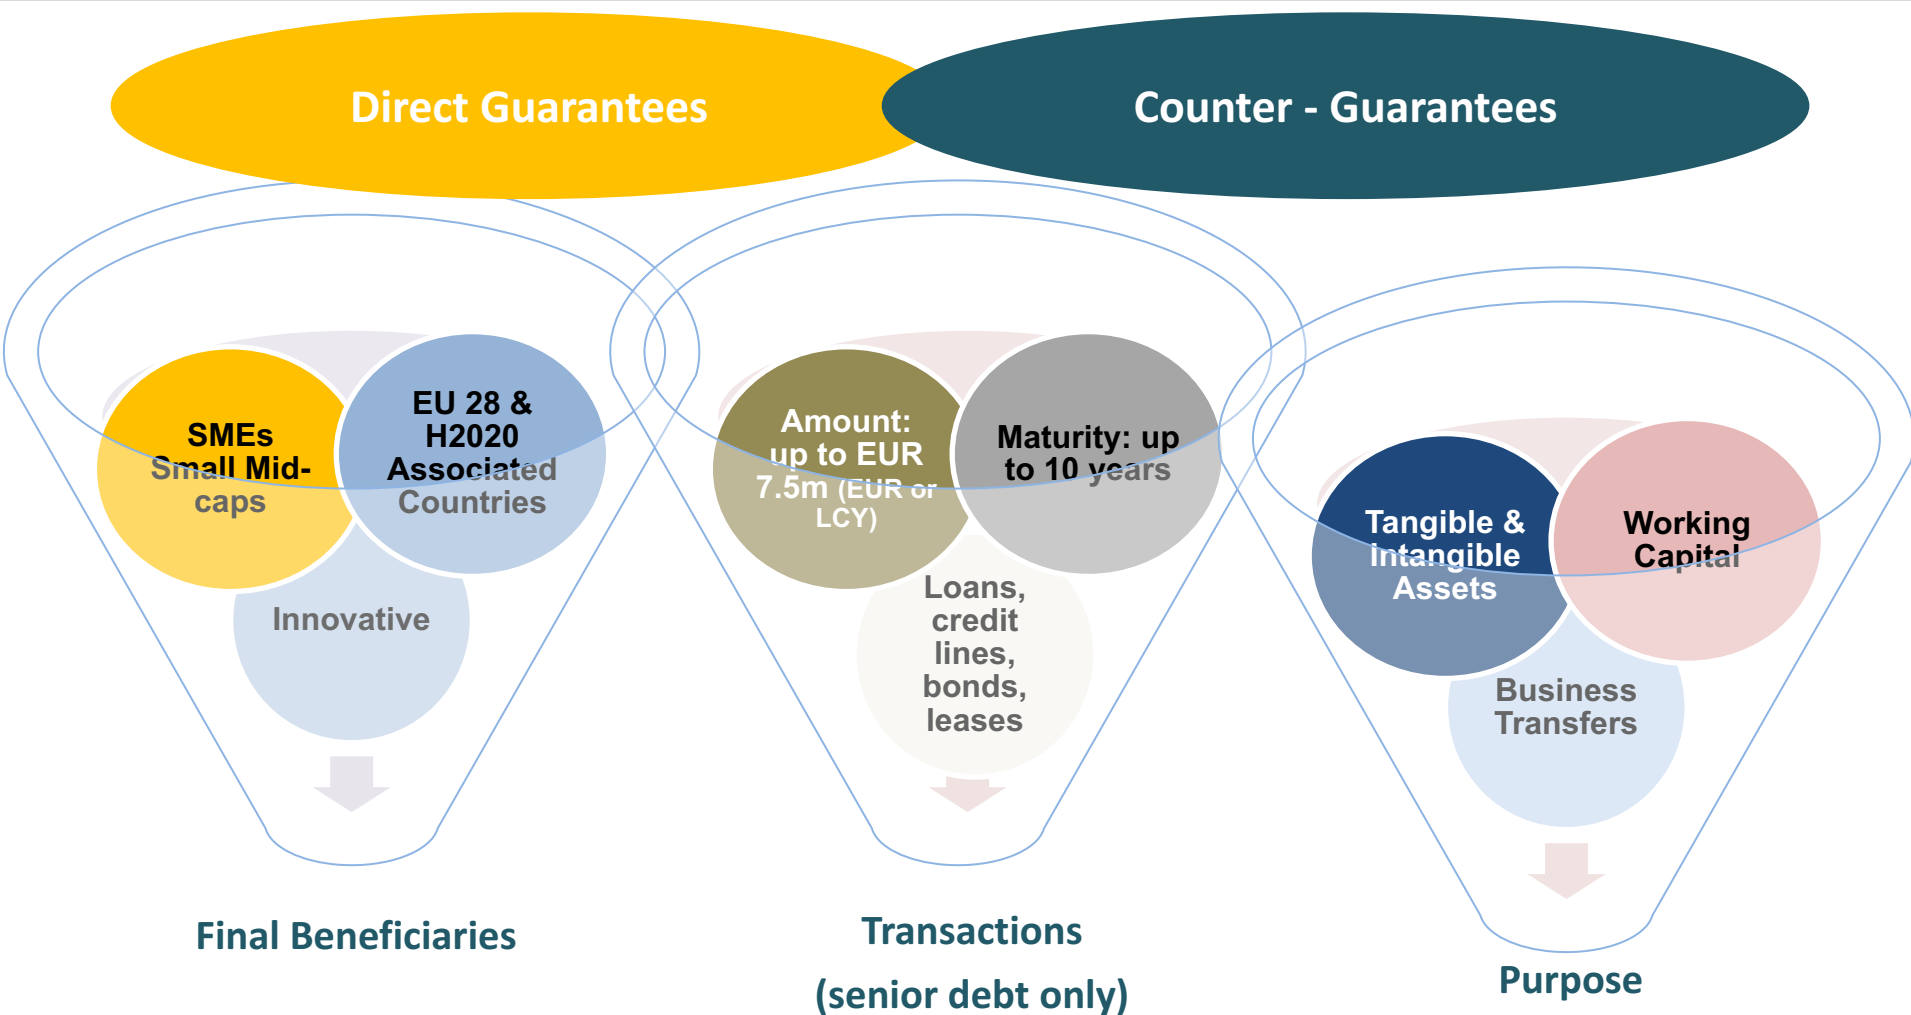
Direct Guarantees

Counter - Guarantees

SMEs Small Mid-caps

EU 28 & H2020 Associated Countries

Innovative

Final Beneficiaries

Amount: up to EUR 7.5m (EUR or LCY)

Maturity: up to 10 years

Loans, credit lines, bonds, leases

Transactions

(senior debt only)

Tangible & Intangible Assets

Working Capital

Business Transfers

Purpose